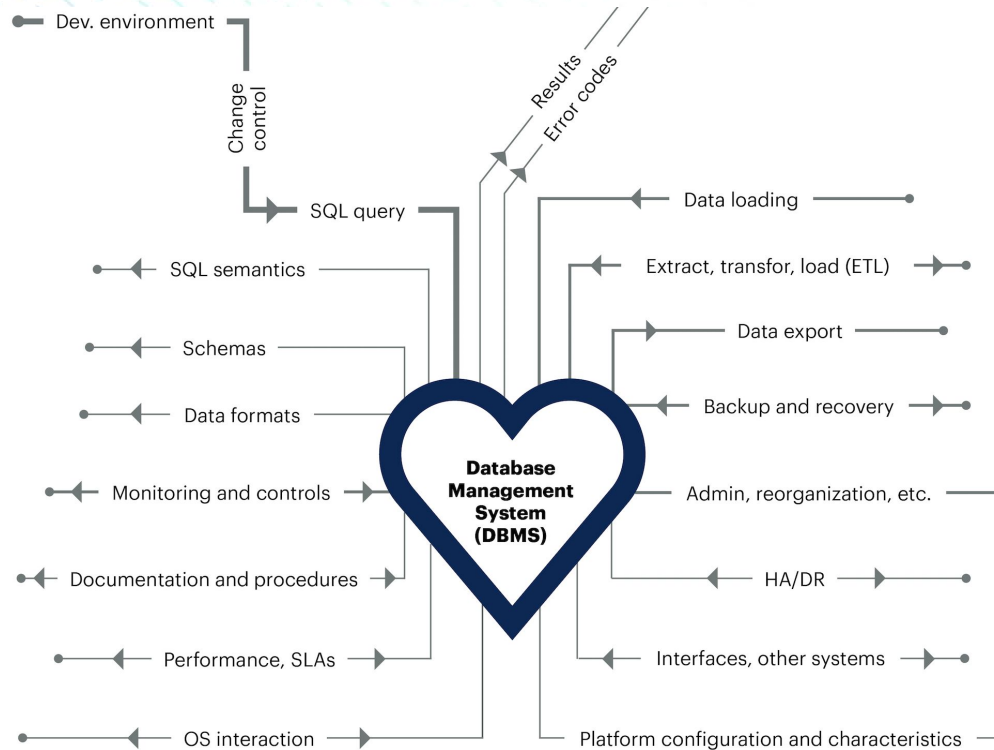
Dev. environment

Change control

SQL query

Results

Error codes

Data loading

SQL semantics

Extract, transfor, load (ETL)

Schemas

Data export

Data formats

Backup and recovery

Database Management System (DBMS)

Monitoring and controls

Admin, reorganization, etc.

Documentation and procedures

HA/DR

Performance, SLAs

Interfaces, other systems

OS interaction

Platform configuration and characteristics